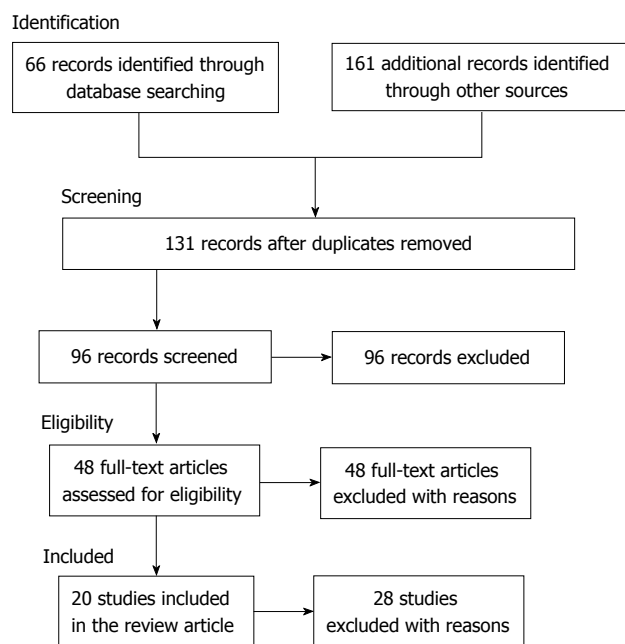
Identification

66 records identified through database searching

161 additional records identified through other sources

Screening

131 records after duplicates removed

96 records screened

96 records excluded

Eligibility

48 full-text articles assessed for eligibility

48 full-text articles excluded with reasons

Included

20 studies included in the review article

28 studies excluded with reasons